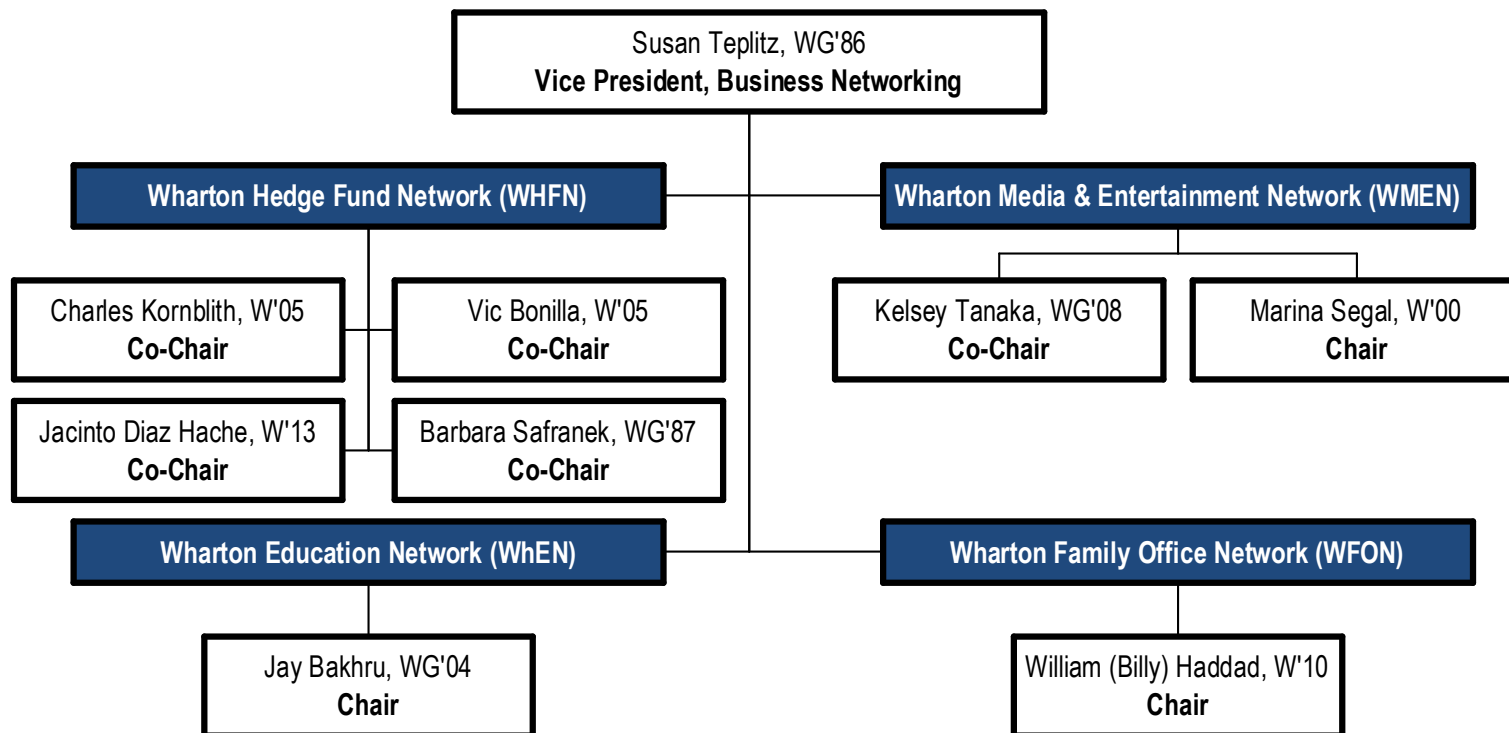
Susan Teplitz, WG'86
**Vice President, Business Networking**

Wharton Hedge Fund Network (WHFN)

Charles Kornblith, W'05
**Co-Chair**

Vic Bonilla, W'05
**Co-Chair**

Jacinto Diaz Hache, W'13
**Co-Chair**

Barbara Safranek, WG'87
**Co-Chair**

Wharton Media & Entertainment Network (WMEN)

Kelsey Tanaka, WG'08
**Co-Chair**

Marina Segal, W'00
**Chair**

Wharton Education Network (WhEN)

Jay Bakhru, WG'04
**Chair**

Wharton Family Office Network (WFON)

William (Billy) Haddad, W'10
**Chair**